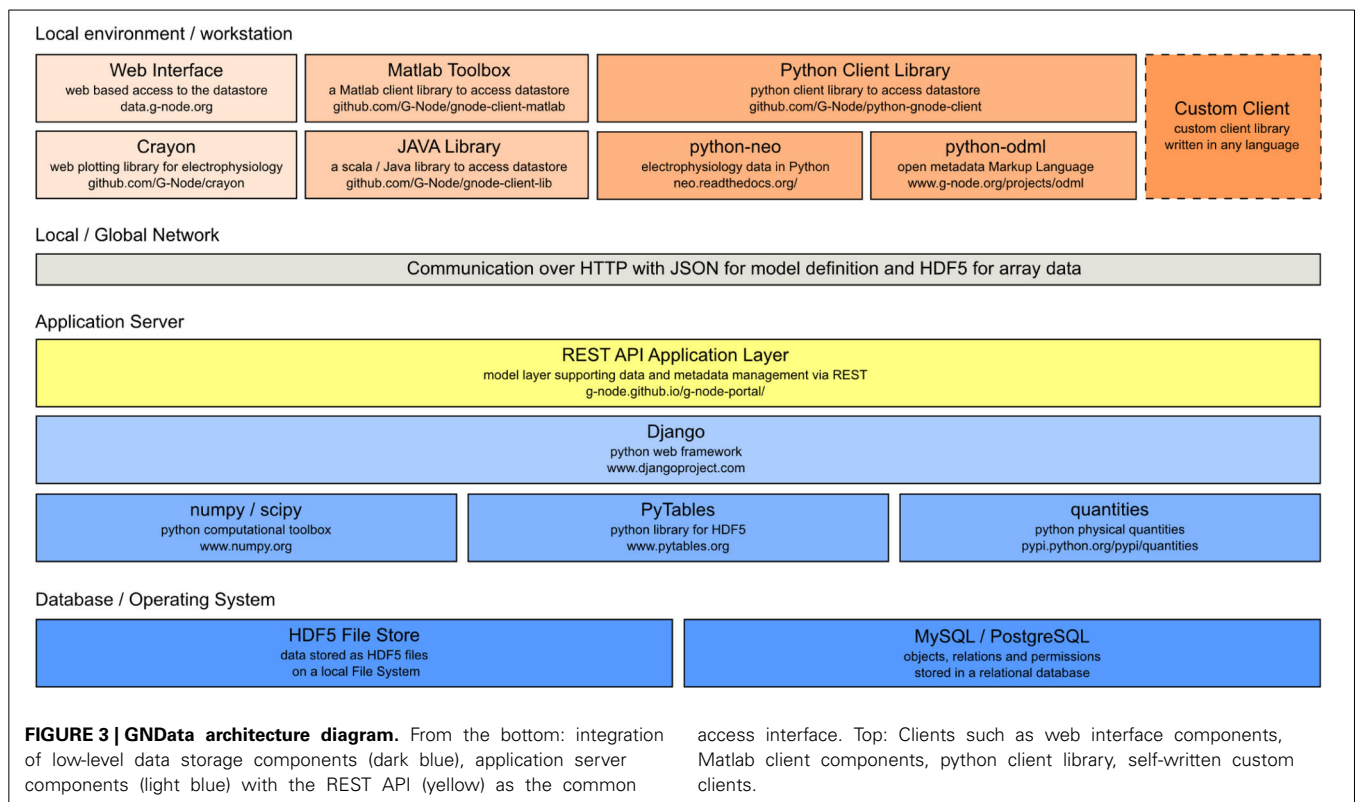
Local environment / workstation

Web Interface
web based access to the datastore
data.g-node.org

Matlab Toolbox
a Matlab client library to access datastore
github.com/G-Node/gnode-client-matlab

Python Client Library
python client library to access datastore
github.com/G-Node/python-gnode-client

Custom Client
custom client library
written in any language

Crayon
web plotting library for electrophysiology
github.com/G-Node/crayon

JAVA Library
a scala / Java library to access datastore
github.com/G-Node/gnode-client-lib

python-neo
electrophysiology data in Python
neo.readthedocs.org/

python-odml
open metadata Markup Language
www.g-node.org/projects/odml

Local / Global Network

Communication over HTTP with JSON for model definition and HDF5 for array data

Application Server

REST API Application Layer
model layer supporting data and metadata management via REST
g-node.github.io/g-node-portal/

Django
python web framework
www.djangoproject.com

numpy / scipy
python computational toolbox
www.numpy.org

PyTables
python library for HDF5
www.pytables.org

quantities
python physical quantities
pypi.python.org/pypi/quantities

Database / Operating System

HDF5 File Store
data stored as HDF5 files
on a local File System

MySQL / PostgreSQL
objects, relations and permissions
stored in a relational database

**FIGURE 3 | GNData architecture diagram.** From the bottom: integration of low-level data storage components (dark blue), application server components (light blue) with the REST API (yellow) as the common access interface. Top: Clients such as web interface components, Matlab client components, python client library, self-written custom clients.